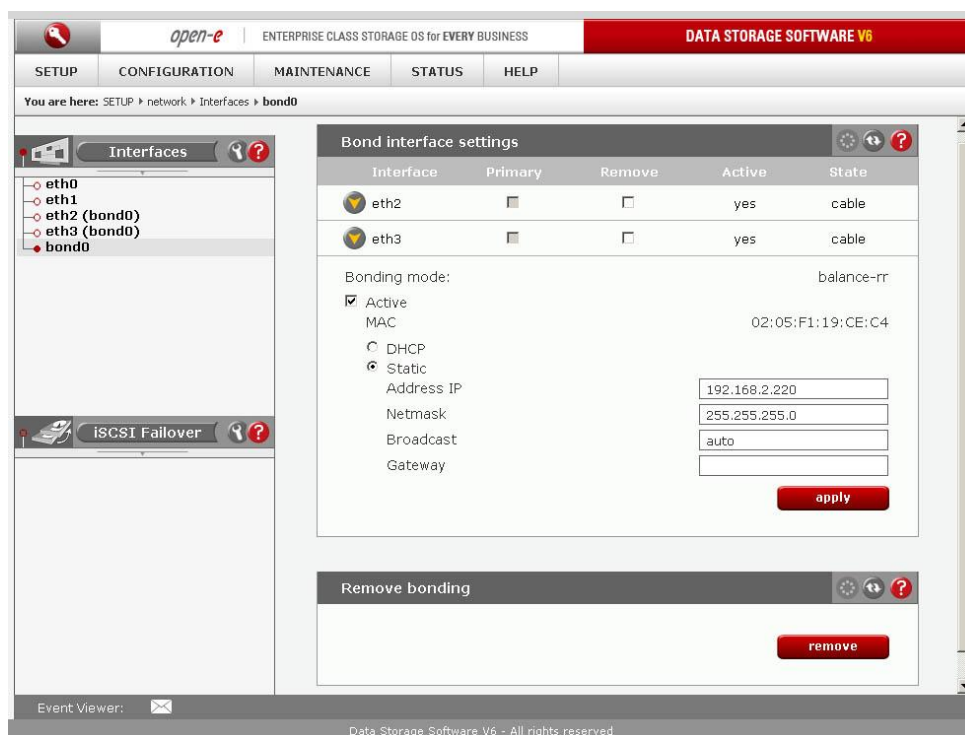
open-e | ENTERPRISE CLASS STORAGE OS for EVERY BUSINESS

DATA STORAGE SOFTWARE V6

SETUP CONFIGURATION MAINTENANCE STATUS HELP

You are here: SETUP ▸ network ▸ Interfaces ▸ bond0

Interfaces

eth0
eth1
eth2 (bond0)
eth3 (bond0)
bond0

iSCSI Failover

Bond interface settings

| Interface | Primary | Remove | Active | State |
|---|---|---|---|---|
| eth2 | | | yes | cable |
| eth3 | | | yes | cable |

Bonding mode: balance-rr

Active

MAC 02:05:F1:19:CE:C4

DHCP

Static

Address IP 192.168.2.220

Netmask 255.255.255.0

Broadcast auto

Gateway

apply

Remove bonding

remove

Event Viewer:

Data Storage Software V6 - All rights reserved